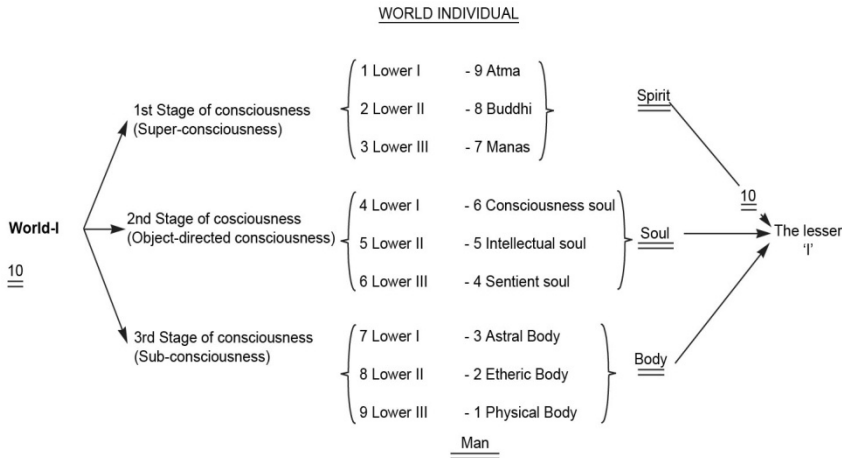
WORLD INDIVIDUAL

World-I

10

1st Stage of consciousness (Super-consciousness)

1 Lower I - 9 Atma
2 Lower II - 8 Buddhi
3 Lower III - 7 Manas

Spirit

2nd Stage of cosciousness (Object-directed consciousness)

4 Lower I - 6 Consciousness soul
5 Lower II - 5 Intellectual soul
6 Lower III - 4 Sentient soul

Soul

3rd Stage of consciousness (Sub-consciousness)

7 Lower I - 3 Astral Body
8 Lower II - 2 Etheric Body
9 Lower III - 1 Physical Body

Body

10

The lesser 'I'

Man